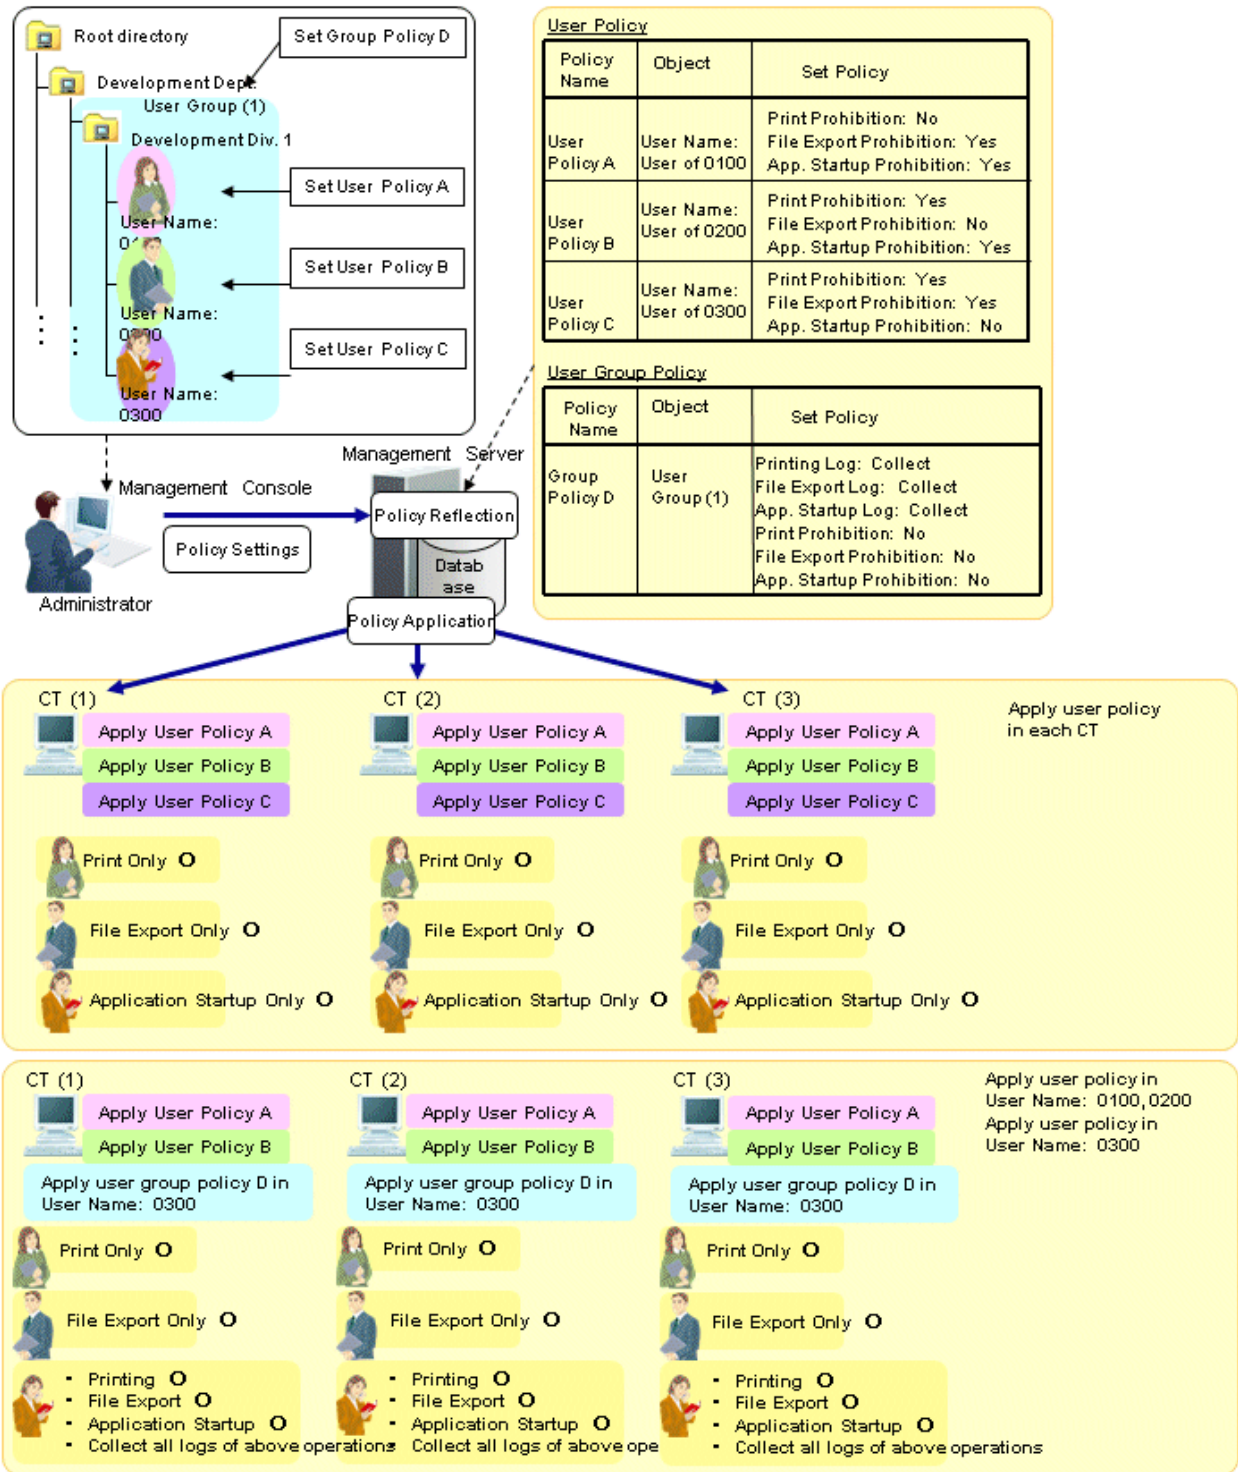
Root directory

Set Group Policy D

Development Dept.

User Group (1)

Development Div. 1

Set User Policy A

User Name:

0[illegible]

Set User Policy B

User Name:

0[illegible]

Set User Policy C

User Name:

0300

User Policy

| Policy Name | Object | Set Policy |
|---|---|---|
| User Policy A | User Name: User of 0100 | Print Prohibition: No<br>File Export Prohibition: Yes<br>App. Startup Prohibition: Yes |
| User Policy B | User Name: User of 0200 | Print Prohibition: Yes<br>File Export Prohibition: No<br>App. Startup Prohibition: Yes |
| User Policy C | User Name: User of 0300 | Print Prohibition: Yes<br>File Export Prohibition: Yes<br>App. Startup Prohibition: No |

User Group Policy

| Policy Name | Object | Set Policy |
|---|---|---|
| Group Policy D | User Group (1) | Printing Log: Collect<br>File Export Log: Collect<br>App. Startup Log: Collect<br>Print Prohibition: No<br>File Export Prohibition: No<br>App. Startup Prohibition: No |

Management Server

Management Console

Policy Reflection

Policy Settings

Datab ase

Administrator

Policy Application

CT (1)

Apply User Policy A

Apply User Policy B

Apply User Policy C

Print Only O

File Export Only O

Application Startup Only O

CT (2)

Apply User Policy A

Apply User Policy B

Apply User Policy C

Print Only O

File Export Only O

Application Startup Only O

CT (3)

Apply User Policy A

Apply User Policy B

Apply User Policy C

Print Only O

File Export Only O

Application Startup Only O

Apply user policy in each CT

CT (1)

Apply User Policy A

Apply User Policy B

Apply user group policy D in User Name: 0300

Print Only O

File Export Only O

- Printing O
- File Export O
- Application Startup O
- Collect all logs of above operations

CT (2)

Apply User Policy A

Apply User Policy B

Apply user group policy D in User Name: 0300

Print Only O

File Export Only O

- Printing O
- File Export O
- Application Startup O
- Collect all logs of above ope

CT (3)

Apply User Policy A

Apply User Policy B

Apply user group policy D in User Name: 0300

Print Only O

File Export Only O

- Printing O
- File Export O
- Application Startup O
- Collect all logs of above operations

Apply user policy in User Name: 0100, 0200
Apply user policy in User Name: 0300